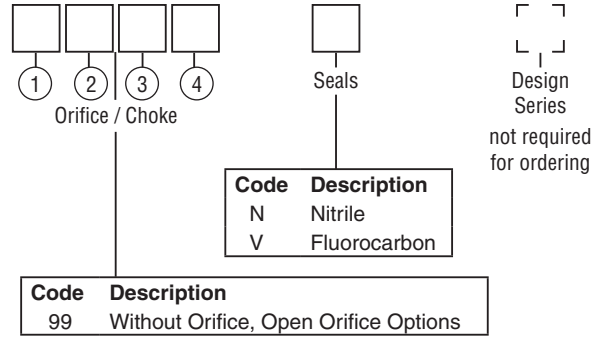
1 2 3 4

Orifice / Choke

Seals

Design Series

not required for ordering

| Code | Description |
|---|---|
| N | Nitrile |
| V | Fluorocarbon |

| Code | Description |
|---|---|
| 99 | Without Orifice, Open Orifice Options |